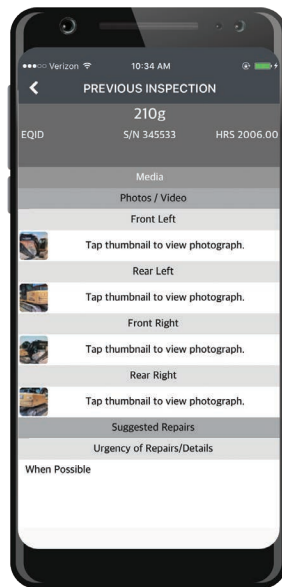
●●●○○ Verizon
10:34 AM

<
PREVIOUS INSPECTION

210g

EQID
S/N 345533
HRS 2006.00

Media

Photos / Video

Front Left

Tap thumbnail to view photograph.

Rear Left

Tap thumbnail to view photograph.

Front Right

Tap thumbnail to view photograph.

Rear Right

Tap thumbnail to view photograph.

Suggested Repairs

Urgency of Repairs/Details

When Possible